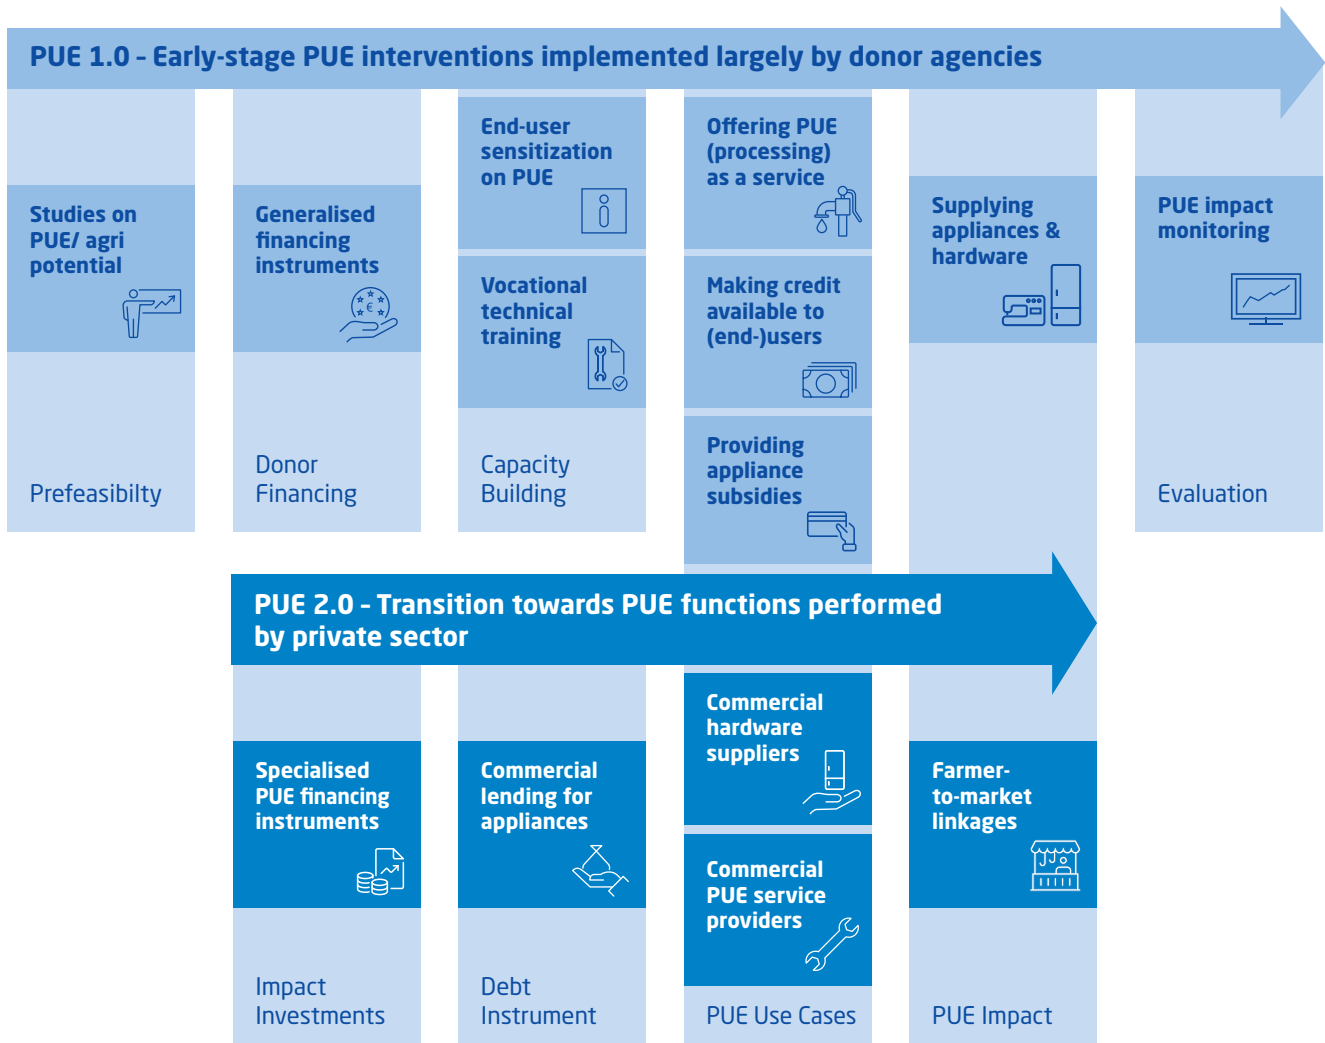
PUE 1.0 - Early-stage PUE interventions implemented largely by donor agencies

Studies on PUE/ agri potential

Prefeasibilty

Generalised financing instruments

Donor Financing

End-user sensitization on PUE

Vocational technical training

Capacity Building

Offering PUE (processing) as a service

Making credit available to (end-)users

Providing appliance subsidies

Supplying appliances & hardware

PUE impact monitoring

Evaluation

PUE 2.0 - Transition towards PUE functions performed by private sector

Specialised PUE financing instruments

Impact Investments

Commercial lending for appliances

Debt Instrument

Commercial hardware suppliers

Commercial PUE service providers

PUE Use Cases

Farmer-to-market linkages

PUE Impact